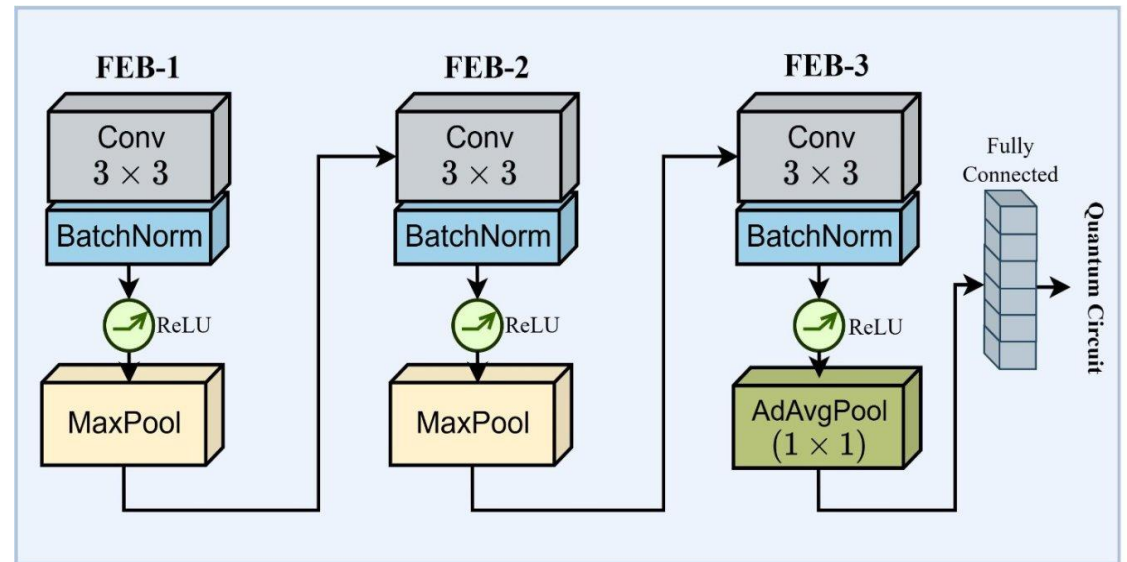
FEB-1

Conv
$3 \times 3$

BatchNorm

ReLU

MaxPool

FEB-2

Conv
$3 \times 3$

BatchNorm

ReLU

MaxPool

FEB-3

Conv
$3 \times 3$

BatchNorm

ReLU

AdAvgPool
$(1 \times 1)$

Fully Connected

Quantum Circuit